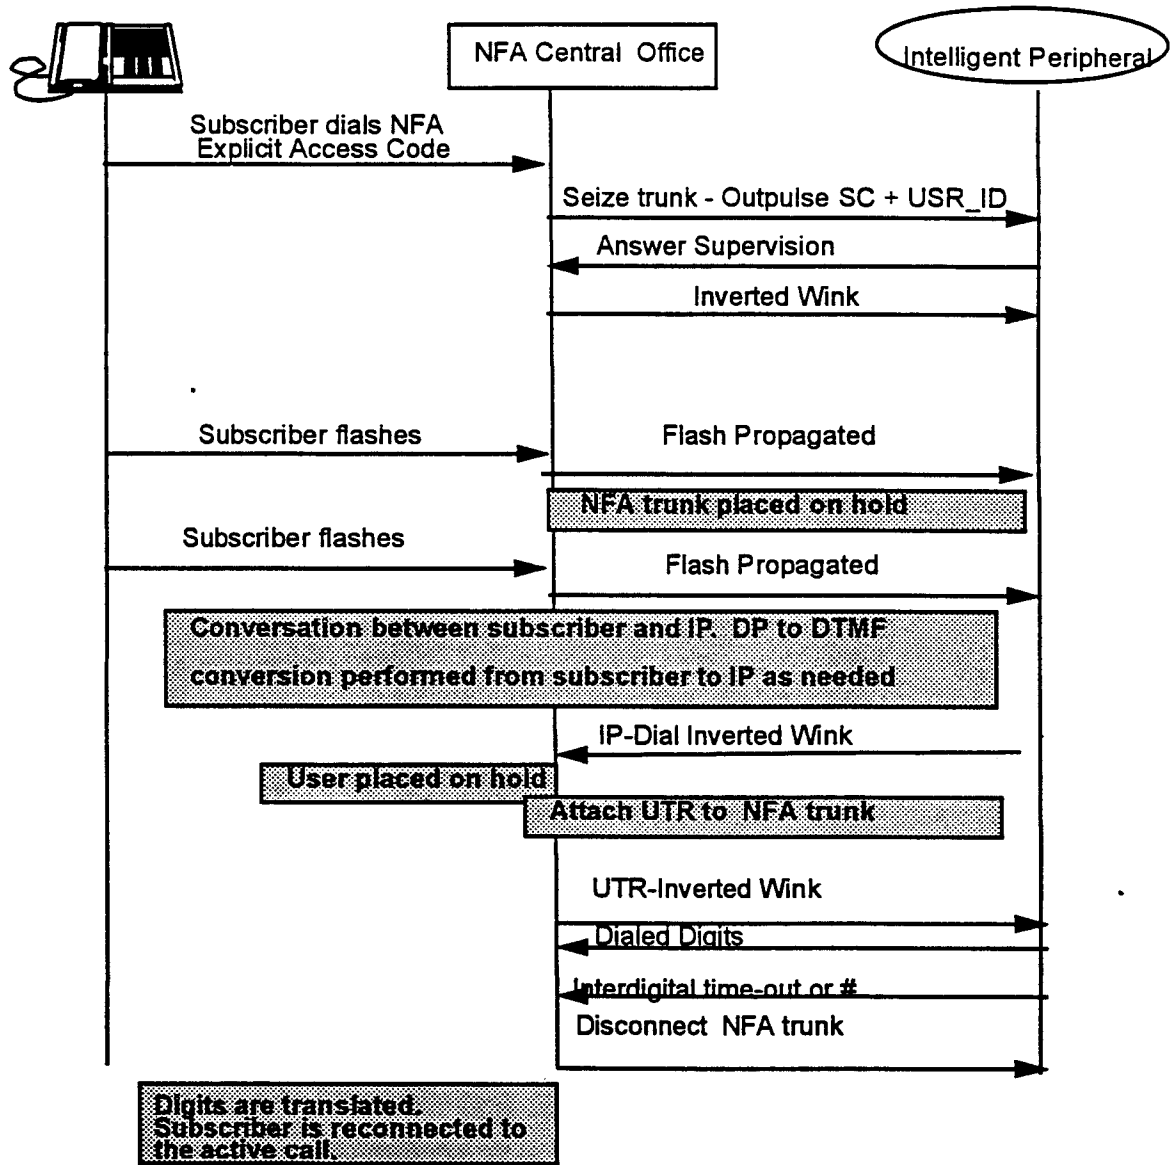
NFA Central Office

Intelligent Peripheral

Subscriber dials NFA Explicit Access Code

Seize trunk - Outpulse SC + USR_ID

Answer Supervision

Inverted Wink

Subscriber flashes

Flash Propagated

NFA trunk placed on hold

Subscriber flashes

Flash Propagated

Conversation between subscriber and IP. DP to DTMF conversion performed from subscriber to IP as needed

IP-Dial Inverted Wink

User placed on hold

Attach UTR to NFA trunk

UTR-Inverted Wink

Dialed Digits

Interdigital time-out or #

Disconnect NFA trunk

Digits are translated. Subscriber is reconnected to the active call.